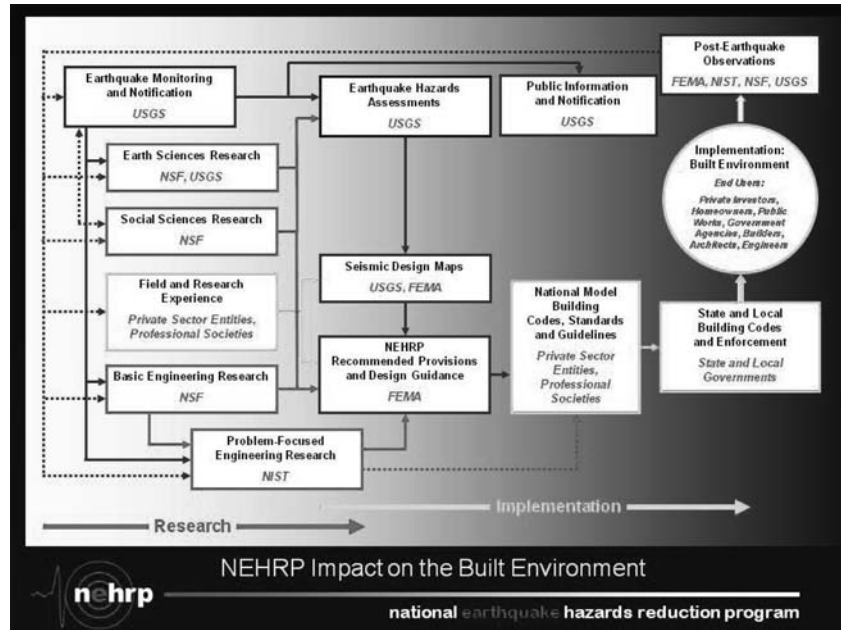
Earthquake Monitoring and Notification
USGS

Earth Sciences Research
NSF, USGS

Social Sciences Research
NSF

Field and Research Experience
Private Sector Entities, Professional Societies

Basic Engineering Research
NSF

Problem-Focused Engineering Research
NIST

Earthquake Hazards Assessments
USGS

Seismic Design Maps
USGS, FEMA

NEHRP Recommended Provisions and Design Guidance
FEMA

Public Information and Notification
USGS

National Model Building Codes, Standards and Guidelines
Private Sector Entities, Professional Societies

Post-Earthquake Observations
FEMA, NIST, NSF, USGS

Implementation: Built Environment
End Users:
Private Investors, Homeowners, Public Works, Government Agencies, Builders, Architects, Engineers

State and Local Building Codes and Enforcement
State and Local Governments

Research

Implementation

NEHRP Impact on the Built Environment

nehrp

national earthquake hazards reduction program